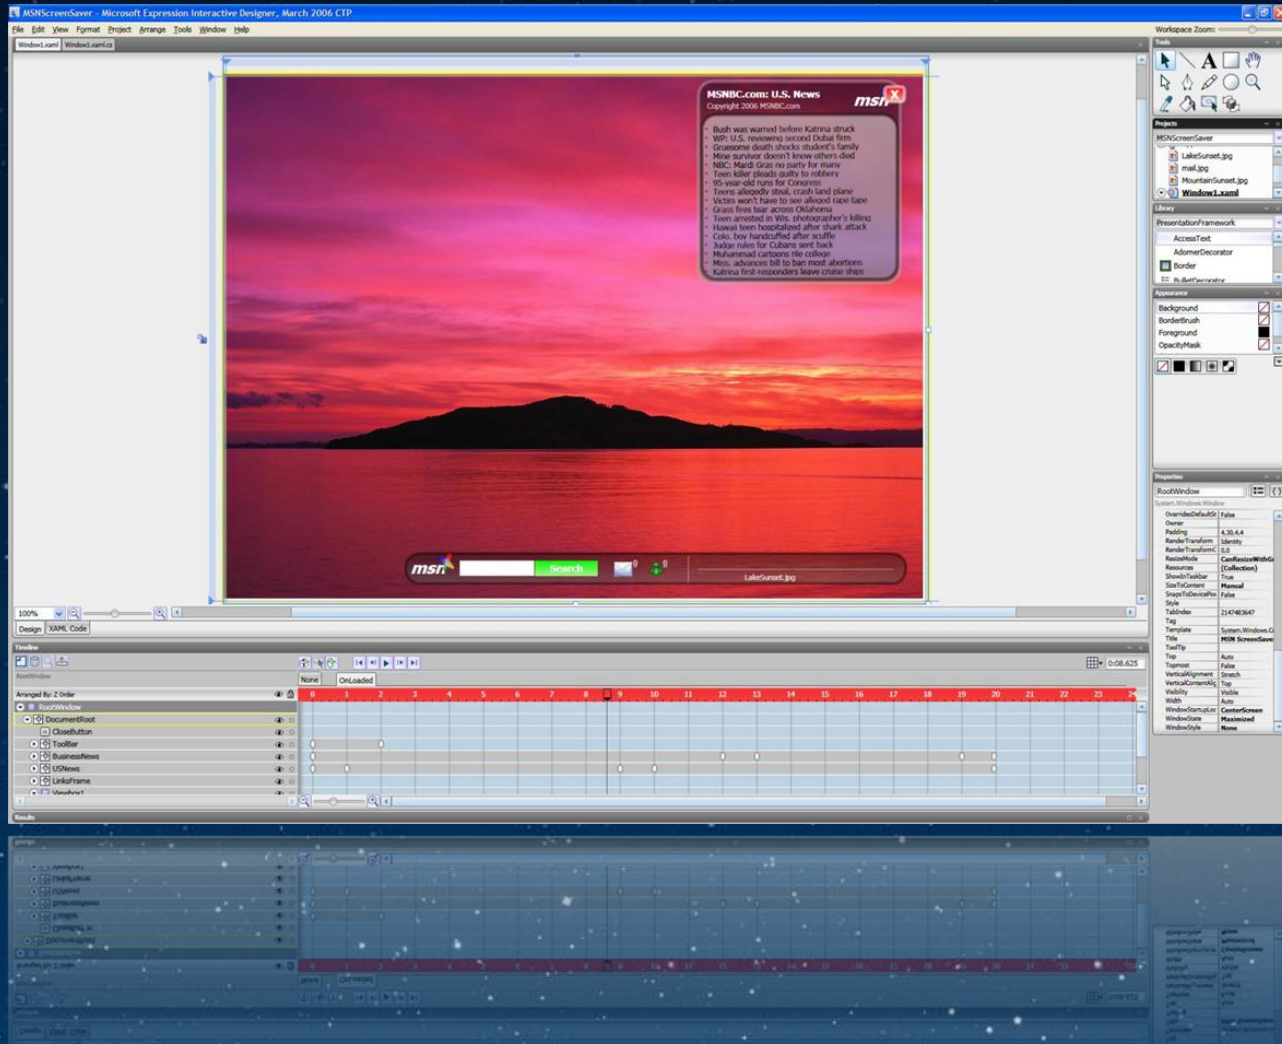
MSNScreenSaver - Microsoft Expression Interactive Designer, March 2006 CTP

File Edit View Format Project Arrange Tools Window Help

Window1.xaml Window1.xaml.cs

Workspace Zoom:

MSNBC.com: U.S. News
Copyright 2006 MSNBC.com
msn

Bush was warned before Katrina struck
WP: U.S. reviewing second Dubai firm
Gruesome death shocks student's family
Mine survivor doesn't know others died
NBC: Mardi Gras no party for many
Teen killer pleads guilty to robbery
95-year-old runs for Congress
Teens allegedly steal, crash land plane
Victim won't have to see alleged rape tape
Grass fires tear across Oklahoma
Teen arrested in Wis. photographer's killing
Hawaii teen hospitalized after shark attack
Colo. boy handcuffed after scuffle
Judge rules for Cubans sent back
Muhammad cartoons rile college
Miss. advances bill to ban most abortions
Katrina first-responders leave cruise ships

msn Search 0 0 LakeSunset.jpg

100%
Design XAML Code

Tools

Projects
MSNScreenSaver
LakeSunset.jpg
mail.jpg
MountainSunset.jpg
Window1.xaml

Library
PresentationFramework
AccessText
AdornerDecorator
Border
BulletDecorator

Appearance
Background
BorderBrush
Foreground
OpacityMask

Properties
RootWindow
System.Windows.Window

| | |
|---|---|
| OverridesDefaultSt | False |
| Owner | |
| Padding | 4,30,4,4 |
| RenderTransform | Identity |
| RenderTransformO | 0,0 |
| ResizeMode | CanResizeWithGr |
| Resources | (Collection) |
| ShowInTaskbar | True |
| SizeToContent | Manual |
| SnapsToDevicePix | False |
| Style | |
| TabIndex | 2147483647 |
| Tag | |
| Template | System.Windows.C |
| Title | MSN ScreenSave |
| ToolTip | |
| Top | Auto |
| Topmost | False |
| VerticalAlignment | Stretch |
| VerticalContentAlig | Top |
| Visibility | Visible |
| Width | Auto |
| WindowStartupLoc | CenterScreen |
| WindowState | Maximized |
| WindowStyle | None |

Timeline
RootWindow
None OnLoaded
0:08.625
Arranged By: Z Order
RootWindow
DocumentRoot
CloseButton
ToolBar
BusinessNews
USNews
LinksFrame
Viewbox1

0 1 2 3 4 5 6 7 8 9 10 11 12 13 14 15 16 17 18 19 20 21 22 23 24

Results